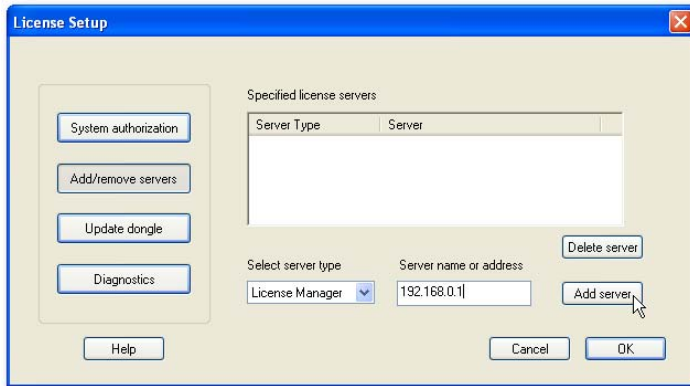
License Setup

System authorization

Add/remove servers

Update dongle

Diagnostics

Specified license servers

| Server Type | Server |
|---|---|

Delete server

Select server type

License Manager

Server name or address

192.168.0.1

Add server

Help

Cancel

OK